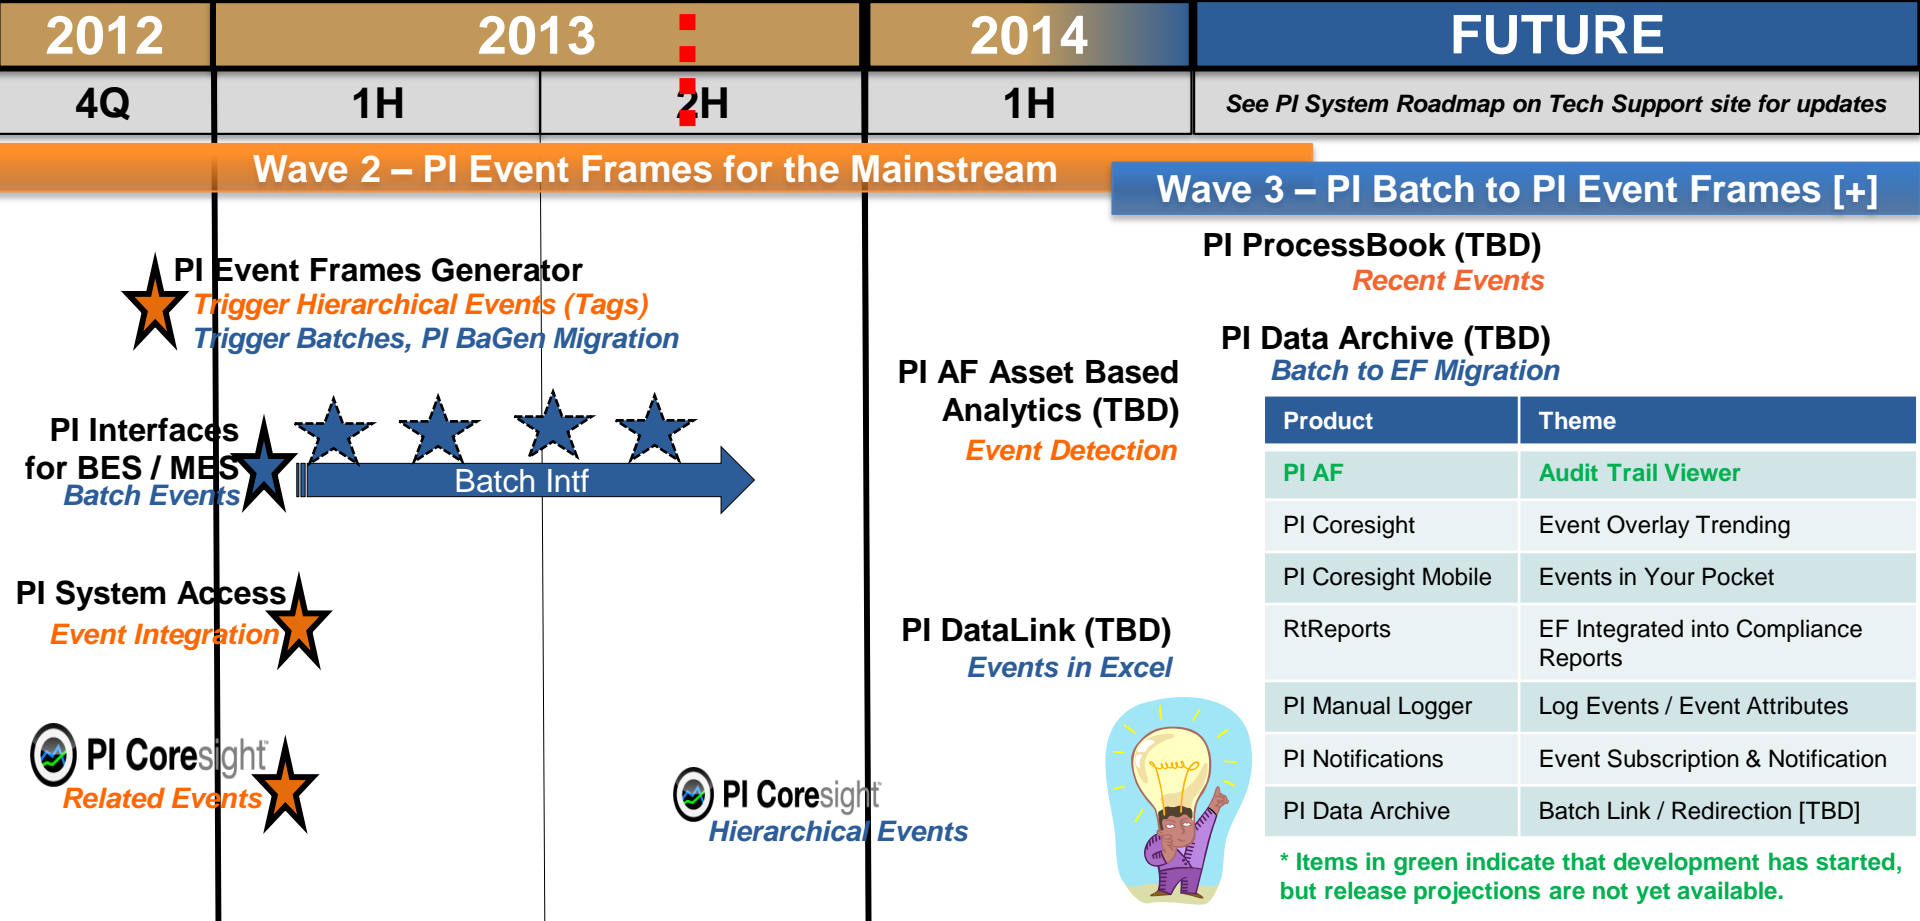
2012
2013
2014
FUTURE

4Q
1H
2H
1H
See PI System Roadmap on Tech Support site for updates

Wave 2 – PI Event Frames for the Mainstream

Wave 3 – PI Batch to PI Event Frames [+]

PI Event Frames Generator
Trigger Hierarchical Events (Tags)
Trigger Batches, PI BaGen Migration

PI Interfaces for BES / MES
Batch Events

Batch Intf

PI System Access
Event Integration

PI Coresight
Related Events

PI Coresight
Hierarchical Events

PI AF Asset Based Analytics (TBD)
Event Detection

PI DataLink (TBD)
Events in Excel

PI ProcessBook (TBD)
Recent Events

PI Data Archive (TBD)
Batch to EF Migration

| Product | Theme |
|---|---|
| PI AF | Audit Trail Viewer |
| PI Coresight | Event Overlay Trending |
| PI Coresight Mobile | Events in Your Pocket |
| RtReports | EF Integrated into Compliance Reports |
| PI Manual Logger | Log Events / Event Attributes |
| PI Notifications | Event Subscription & Notification |
| PI Data Archive | Batch Link / Redirection [TBD] |

* Items in green indicate that development has started, but release projections are not yet available.